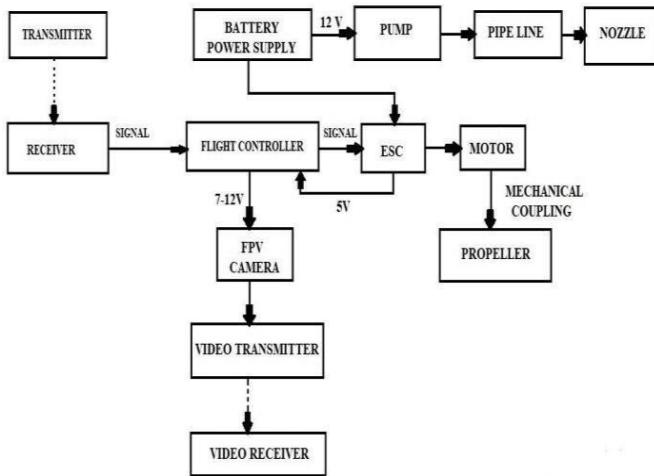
TRANSMITTER

BATTERY POWER SUPPLY

12 V

PUMP

PIPE LINE

NOZZLE

RECEIVER

SIGNAL

FLIGHT CONTROLLER

SIGNAL

ESC

MOTOR

5V

7-12V

MECHANICAL COUPLING

FPV CAMERA

PROPELLER

VIDEO TRANSMITTER

VIDEO RECEIVER